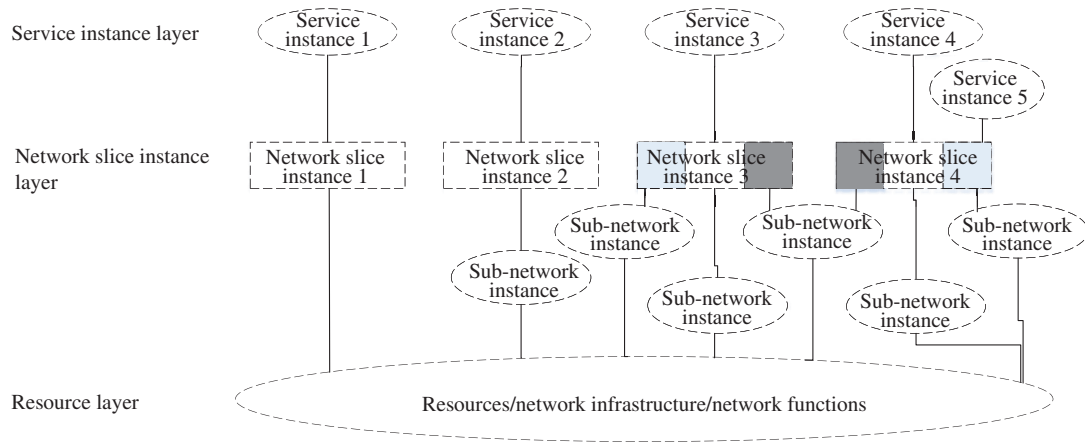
Service instance layer

Service instance 1

Service instance 2

Service instance 3

Service instance 4

Service instance 5

Network slice instance layer

Network slice instance 1

Network slice instance 2

Network slice instance 3

Network slice instance 4

Sub-network instance

Sub-network instance

Sub-network instance

Sub-network instance

Sub-network instance

Sub-network instance

Resource layer

Resources/network infrastructure/network functions